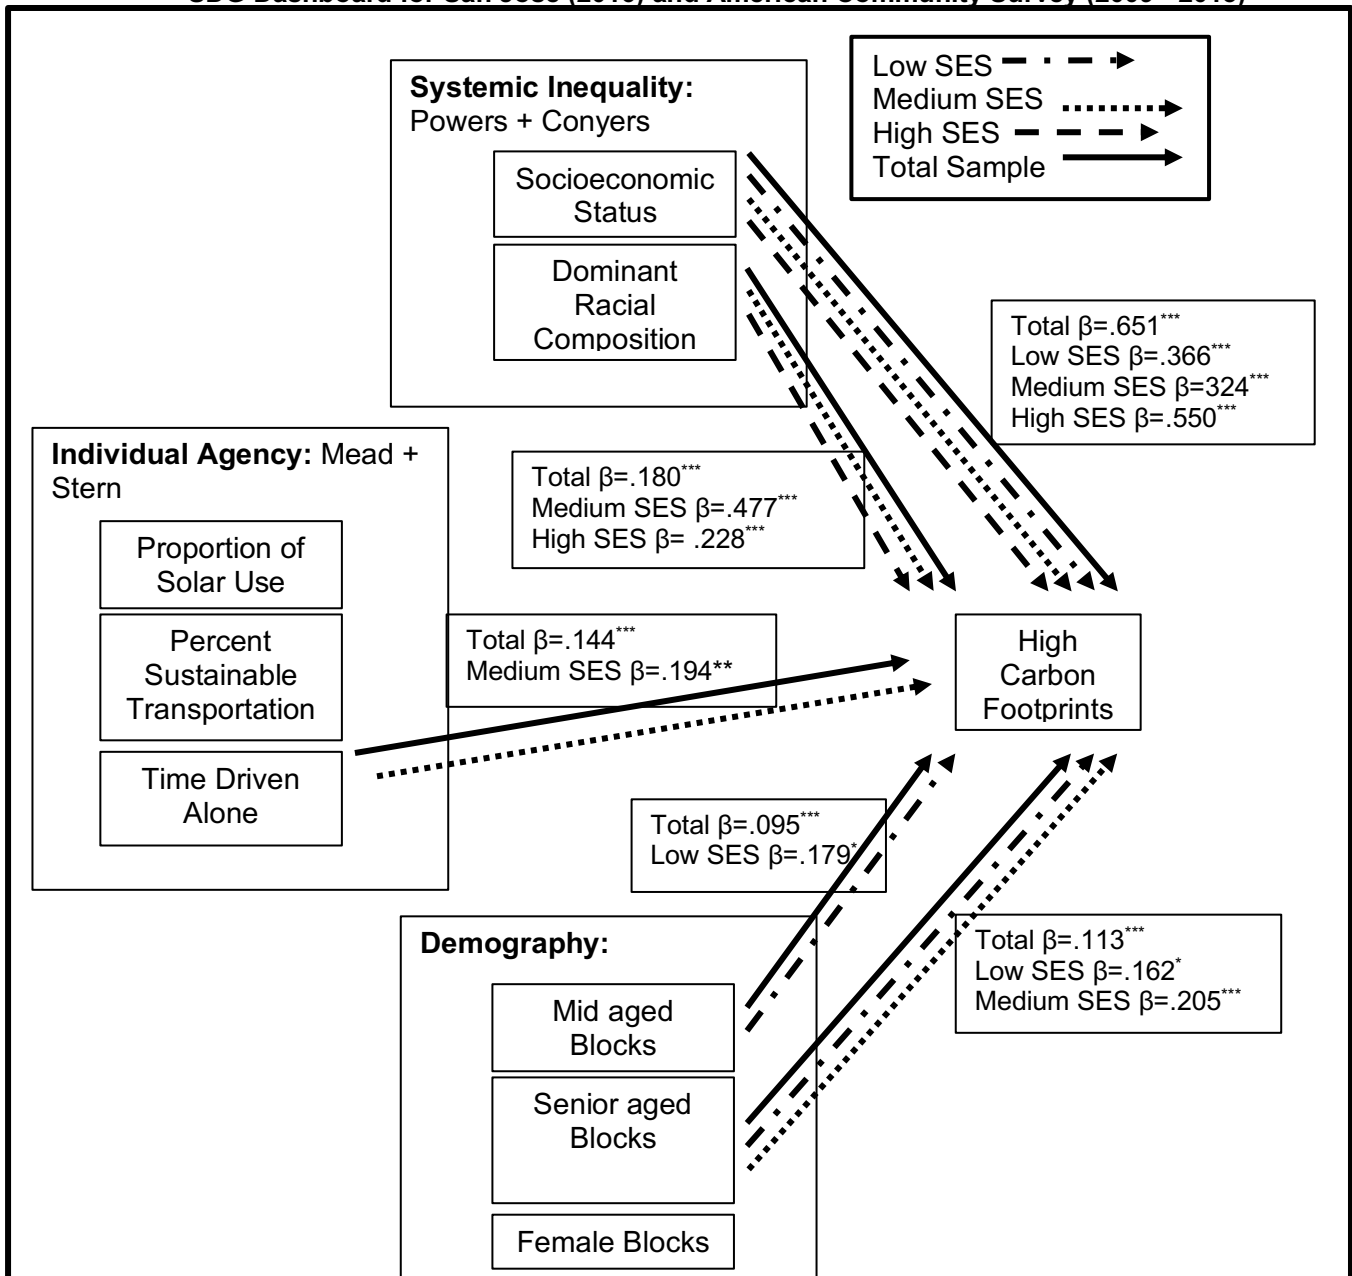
SDG Dashboard for San Jose (2018) and American Community Survey (2009 - 2018)

Low SES
Medium SES
High SES
Total Sample

Systemic Inequality: Powers + Conyers

Socioeconomic Status

Dominant Racial Composition

Total β=.651***
Low SES β=.366***
Medium SES β=324***
High SES β=.550***

Individual Agency: Mead + Stern

Proportion of Solar Use

Percent Sustainable Transportation

Time Driven Alone

Total β=.180***
Medium SES β=.477***
High SES β= .228***

Total β=.144***
Medium SES β=.194**

High Carbon Footprints

Total β=.095***
Low SES β=.179*

Demography:

Mid aged Blocks

Senior aged Blocks

Female Blocks

Total β=.113***
Low SES β=.162*
Medium SES β=.205***